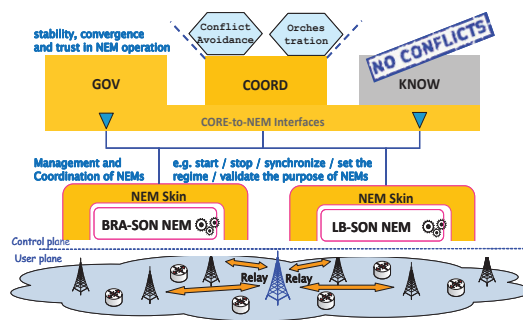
stability, convergence and trust in NEM operation

Conflict Avoidance

Orches tration

NO CONFLICTS

GOV

COORD

KNOW

CORE-to-NEM Interfaces

Management and Coordination of NEMs

e.g. start / stop / synchronize / set the regime / validate the purpose of NEMs

NEM Skin

BRA-SON NEM

NEM Skin

LB-SON NEM

Control plane

User plane

Relay

Relay